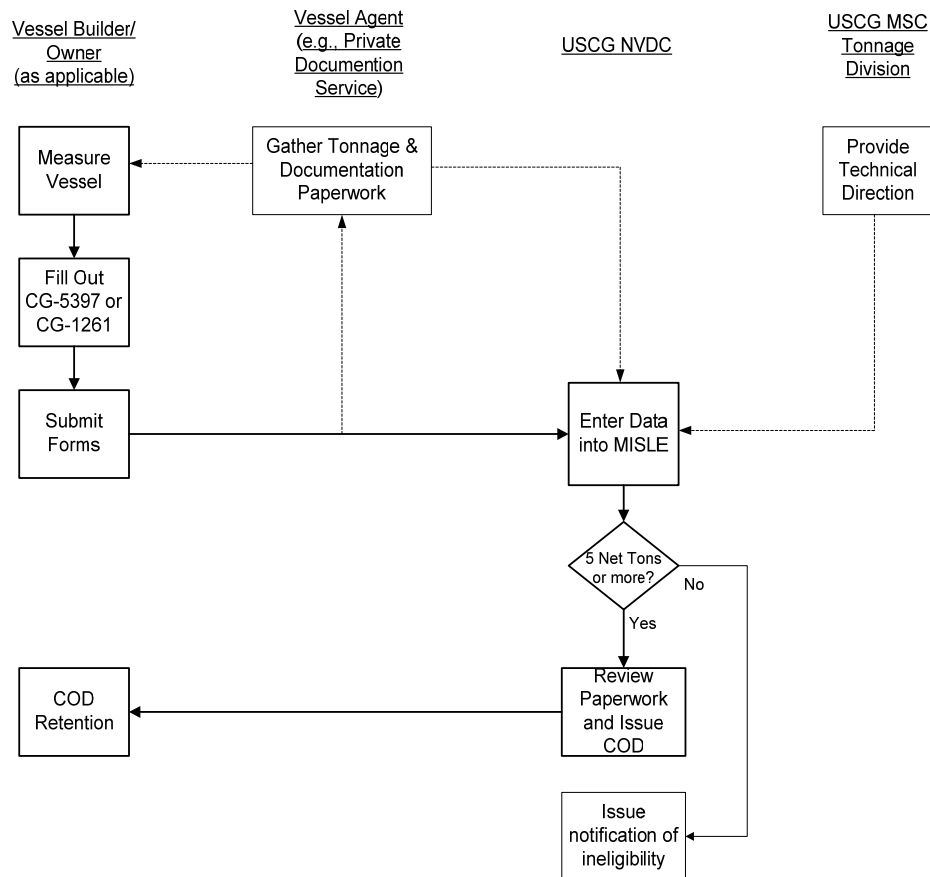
Vessel Builder/ Owner (as applicable)

Vessel Agent (e.g., Private Documention Service)

USCG NVDC

USCG MSC Tonnage Division

Measure Vessel

Gather Tonnage & Documentation Paperwork

Provide Technical Direction

Fill Out CG-5397 or CG-1261

Submit Forms

Enter Data into MISLE

5 Net Tons or more?

No

Yes

COD Retention

Review Paperwork and Issue COD

Issue notification of ineligibility